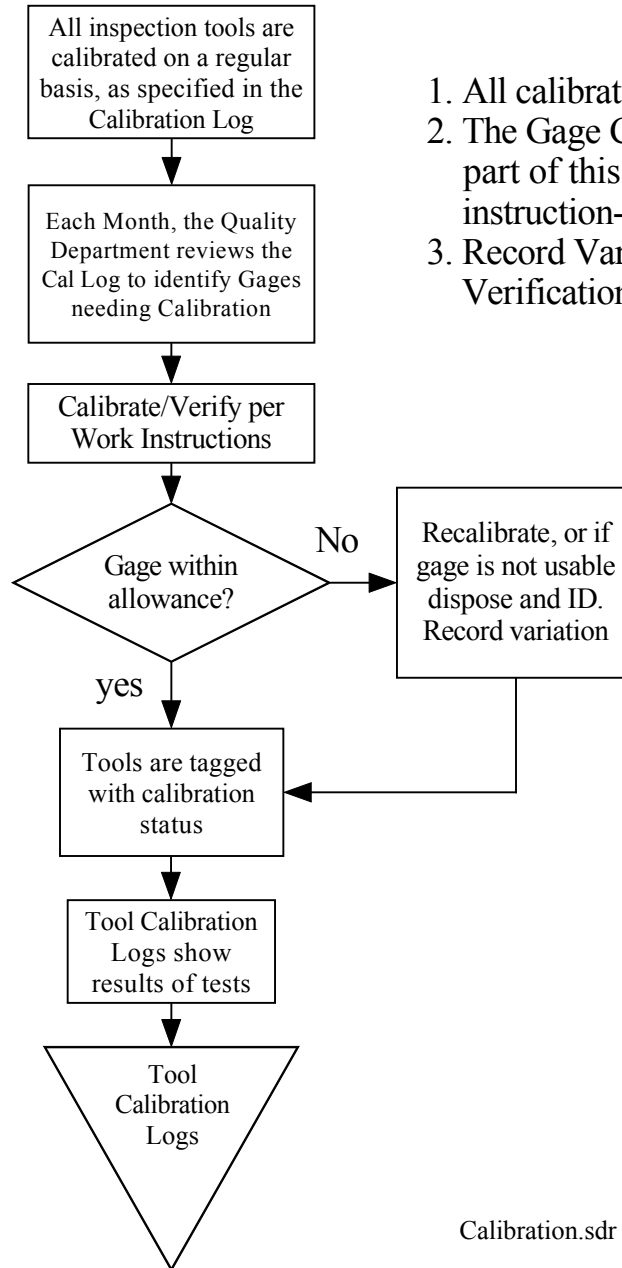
All inspection tools are calibrated on a regular basis, as specified in the Calibration Log

Each Month, the Quality Department reviews the Cal Log to identify Gages needing Calibration

Calibrate/Verify per Work Instructions

Gage within allowance?

No

Recalibrate, or if gage is not usable dispose and ID. Record variation

yes

Tools are tagged with calibration status

Tool Calibration Logs show results of tests

Tool Calibration Logs

1. All calibrat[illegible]
2. The Gage C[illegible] part of this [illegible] instruction-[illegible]
3. Record Var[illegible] Verification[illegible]

Calibration.sdr